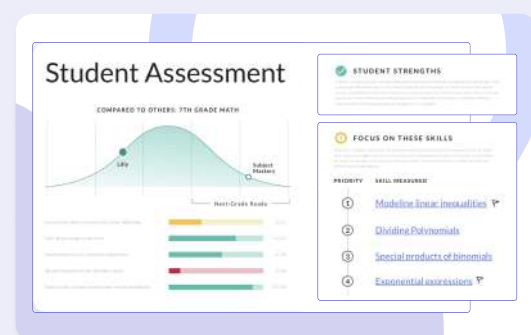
Student Assessment

COMPARED TO OTHERS: 7TH GRADE MATH

Lily

Subject Mastery

Next-Grade Ready

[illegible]

STUDENT STRENGTHS

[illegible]

FOCUS ON THESE SKILLS

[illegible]

PRIORITY

SKILL MEASURED

1 Modeling linear inequalities

2 Dividing Polynomials

3 Special products of binomials

4 Exponential expressions